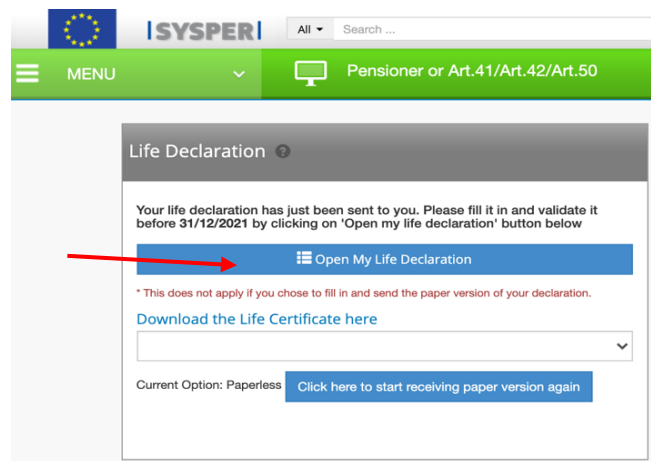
|SYSPER|

All ▾ Search ...

MENU

Pensioner or Art.41/Art.42/Art.50

Life Declaration

Your life declaration has just been sent to you. Please fill it in and validate it before 31/12/2021 by clicking on 'Open my life declaration' button below

Open My Life Declaration

* This does not apply if you chose to fill in and send the paper version of your declaration.

Download the Life Certificate here

Current Option: Paperless

Click here to start receiving paper version again